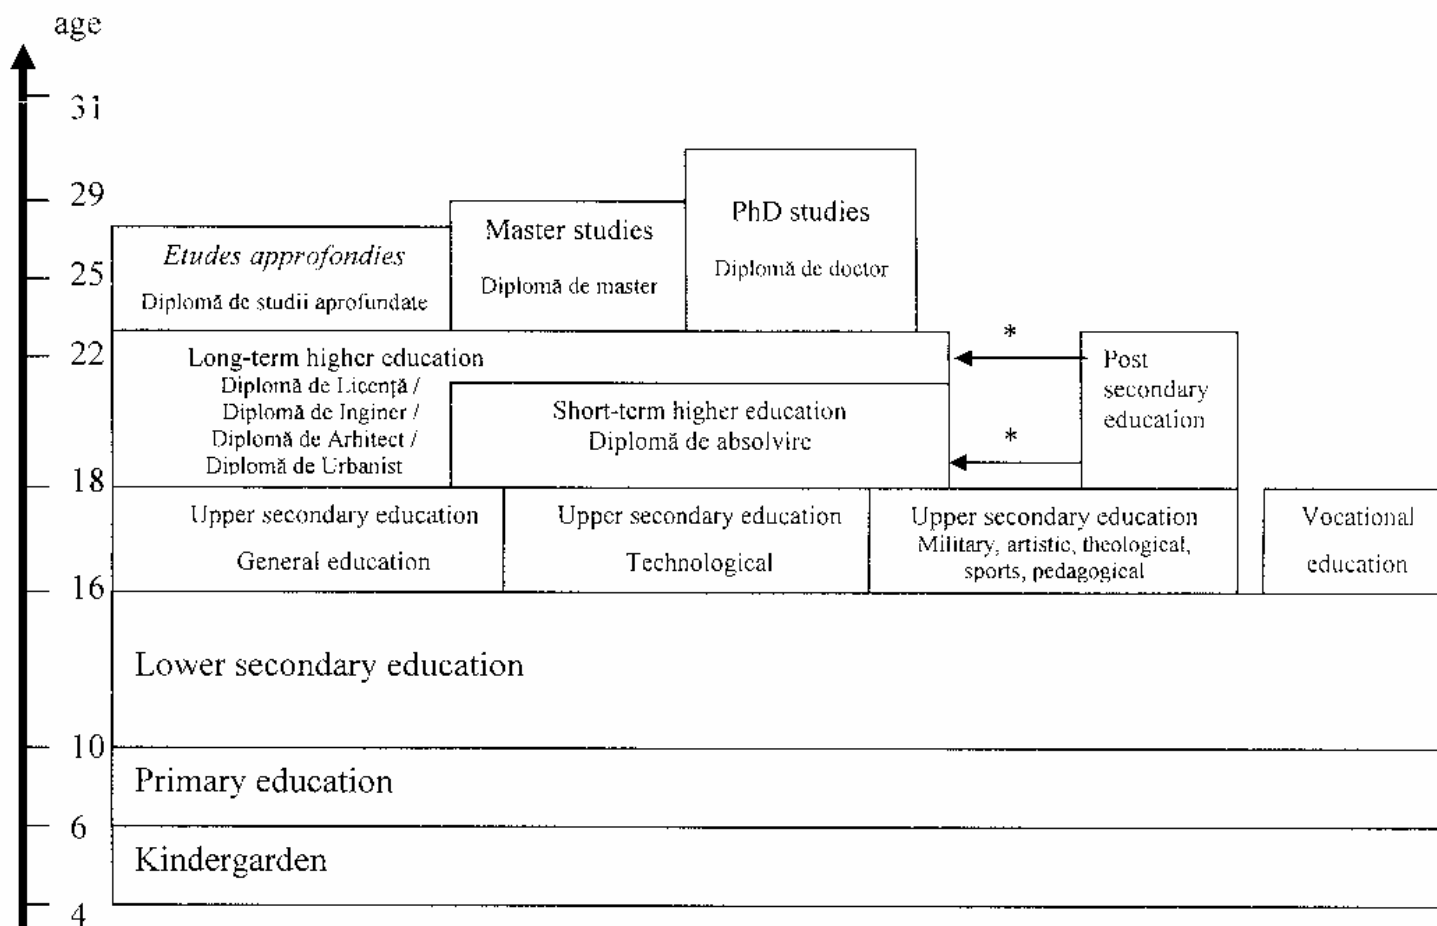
age

31

29

25

22

18

16

10

6

4

*Etudes approfondies*
Diplomă de studii aprofundate

Master studies
Diplomă de master

PhD studies
Diplomă de doctor

Long-term higher education
Diplomă de Licență / Diplomă de Inginer / Diplomă de Arhitect / Diplomă de Urbanist

Short-term higher education
Diplomă de absolvire

*

*

Post secondary education

Upper secondary education
General education

Upper secondary education
Technological

Upper secondary education
Military, artistic, theological, sports, pedagogical

Vocational education

Lower secondary education

Primary education

Kindergarden